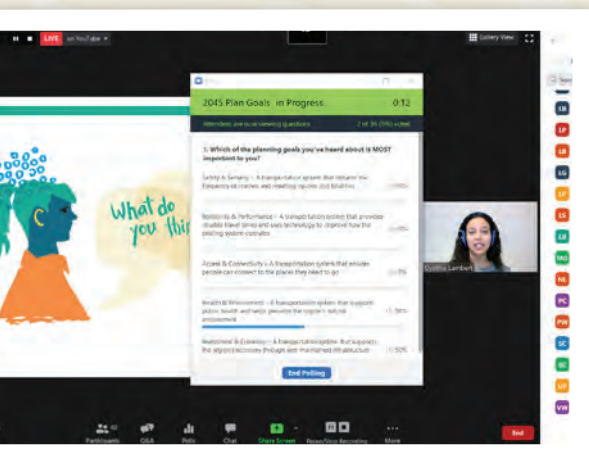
LIVE on YouTube

Gallery View

2045 Plan Goals - in Progress 0:12

Attendees are now viewing questions

1. Which of the planning goals you've heard about is MOST important to you?

Safety & Security – A transportation system that reduces the frequency of crashes and roadway injuries and fatalities

Resiliency & Performance – A transportation system that provides reliable travel times and uses technology to improve how the existing system operates

Access & Connectivity – A transportation system that enables people to connect to the places they need to go

Health & Environment – A transportation system that supports public health and helps preserve the region's natural environment

Investment & Economy – A transportation system that supports the regional economy through well-maintained infrastructure

End Polling

What do you thi

Cynthia Lambert

LB
LP
LB
LG
LP
LS
LB
MG
NE
PC
PW
SC
SC
UP
VW

Participants Q&A Polls Chat Share Screen Pause/Stop Recording More

End